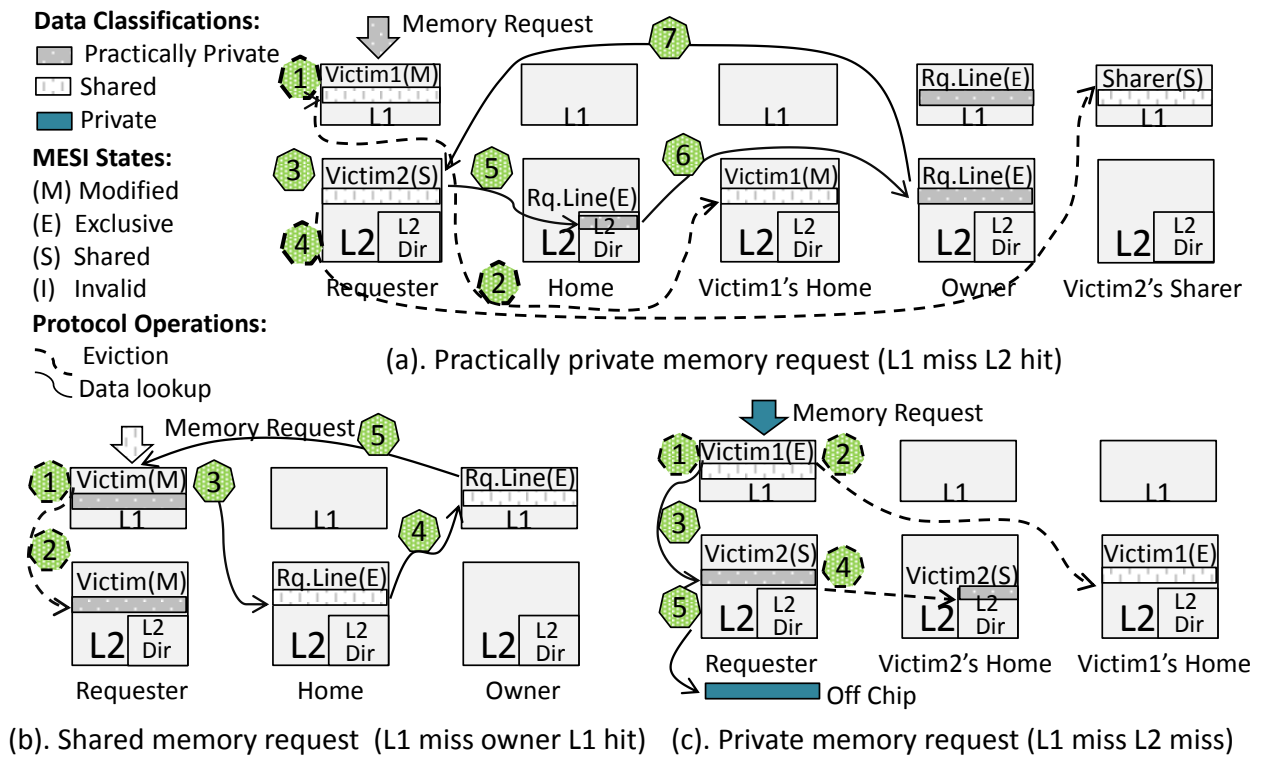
Data Classifications:
Practically Private
Shared
Private

MESI States:
(M) Modified
(E) Exclusive
(S) Shared
(I) Invalid

Protocol Operations:
Eviction
Data lookup

Memory Request
7
1
Victim1(M)
L1
L1
L1
Rq.Line(E)
L1
Sharer(S)
L1
3
Victim2(S)
5
Rq.Line(E)
6
Victim1(M)
Rq.Line(E)
L2 Dir
L2
L2 Dir
L2
L2 Dir
L2
L2 Dir
L2
L2 Dir
L2
4
2
Requester
Home
Victim1's Home
Owner
Victim2's Sharer

(a). Practically private memory request (L1 miss L2 hit)

Memory Request
5
1
Victim(M)
L1
3
L1
Rq.Line(E)
L1
4
2
Victim(M)
L2
L2 Dir
Rq.Line(E)
L2
L2 Dir
L2
L2 Dir
Requester
Home
Owner

(b). Shared memory request (L1 miss owner L1 hit)

Memory Request
1
Victim1(E)
2
L1
L1
L1
3
Victim2(S)
4
Victim2(S)
Victim1(E)
5
L2
L2 Dir
L2
L2 Dir
L2
L2 Dir
Requester
Victim2's Home
Victim1's Home
Off Chip

(c). Private memory request (L1 miss L2 miss)